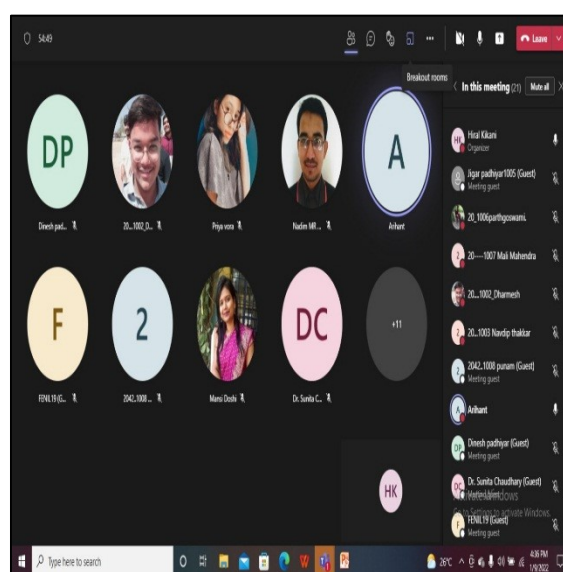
54:49

Breakout rooms

Leave

In this meeting (21) Mute all

DP
Dinesh pad...
20...1002_D...
Priya vora
Nadim MR...
A
Arihant

F
FENIL19 (G...
2
2042...1008 ...
Mansi Doshi
DC
Dr. Sunita C...
+11

HK

HK Hiral Kikani
Organizer

Jigar padhiyar1005 (Guest)
Meeting guest

20_1006parthgoswami.

20----1007 Mali Mahendra

20...1002_Dharmesh

20...1003 Navdip thakkar

2042...1008 punam (Guest)
Meeting guest

A Arihant

DP Dinesh padhiyar (Guest)
Meeting guest

DC Dr. Sunita Chaudhary (Guest)
Meeting guest

FENIL19 (Guest)

Activate Windows
Go to Settings to activate Windows.

Type here to search

26°C

4:36 PM
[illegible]